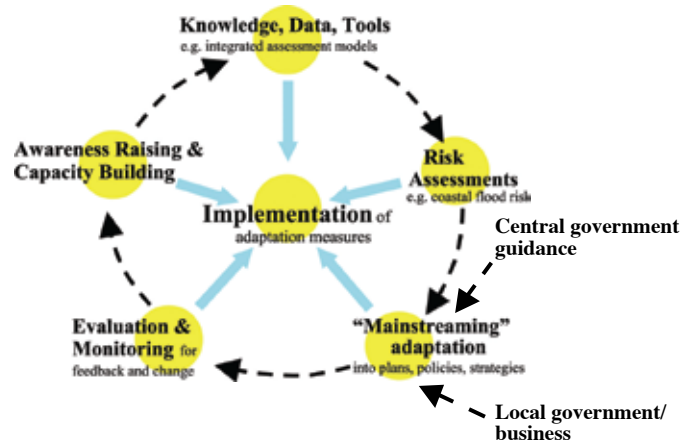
Knowledge, Data, Tools
e.g. integrated assessment models

Awareness Raising & Capacity Building

Risk Assessments
e.g. coastal flood risk

Implementation of adaptation measures

Central government guidance

Evaluation & Monitoring for feedback and change

"Mainstreaming" adaptation
into plans, policies, strategies

Local government/ business